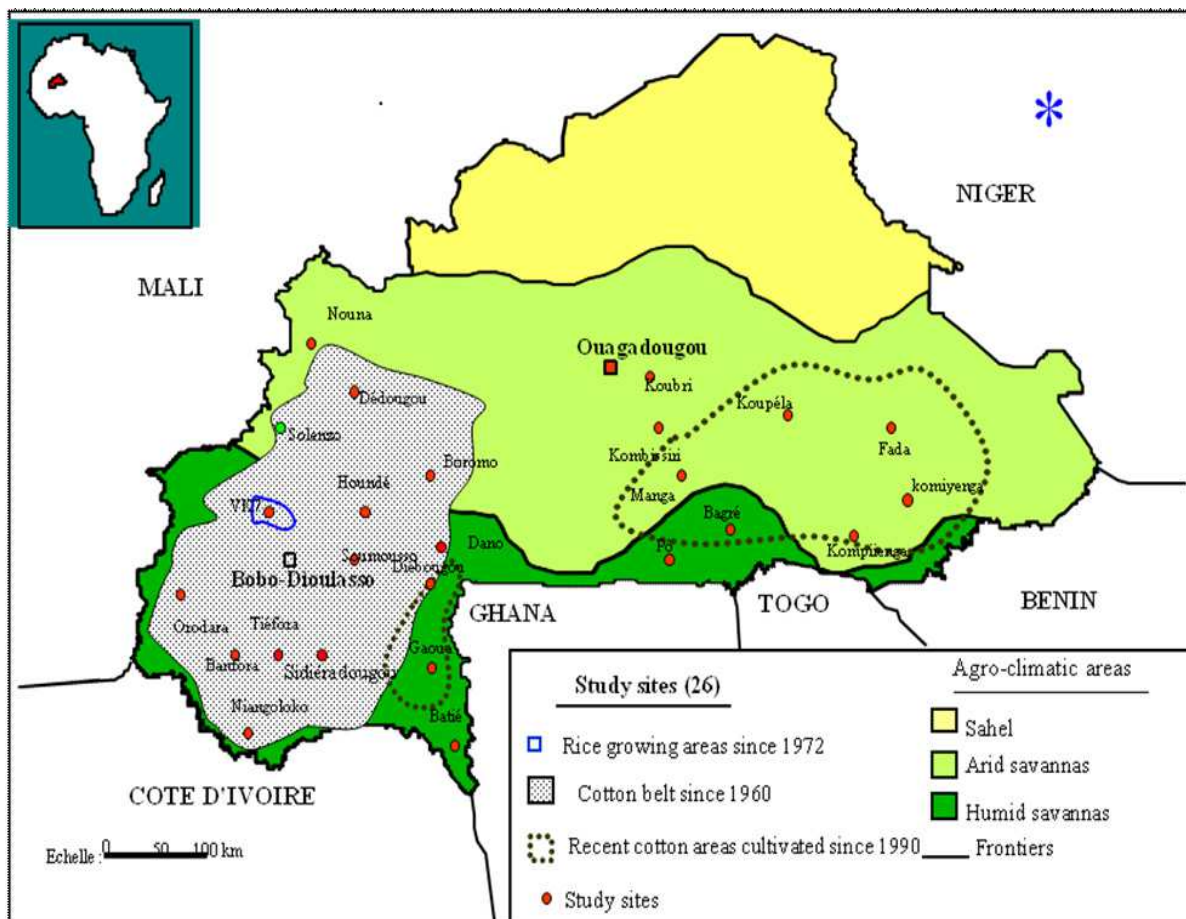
*

NIGER

MALI

Nouna

Ouagadougou

Dédougou

Koubri

Koupéla

Solenzo

Boromo

Fada

Kombissiri

Houndé

komiyenga

Manga

VK7

Bagré

Dano

Satiri

Po

Koupienga

Bobo-Dioulasso

Sousmousso

Diebougou

GHANA

TOGO

BENIN

Orodara

Tiéfora

Banfora

Sidéradougou

Gaoua

Niangoloko

Batié

Study sites (26)

Rice growing areas since 1972

Cotton belt since 1960

Recent cotton areas cultivated since 1990

Study sites

Agro-climatic areas

Sahel

Arid savannas

Humid savannas

Frontiers

COTE D'IVOIRE

Echelle : 0 50 100 km